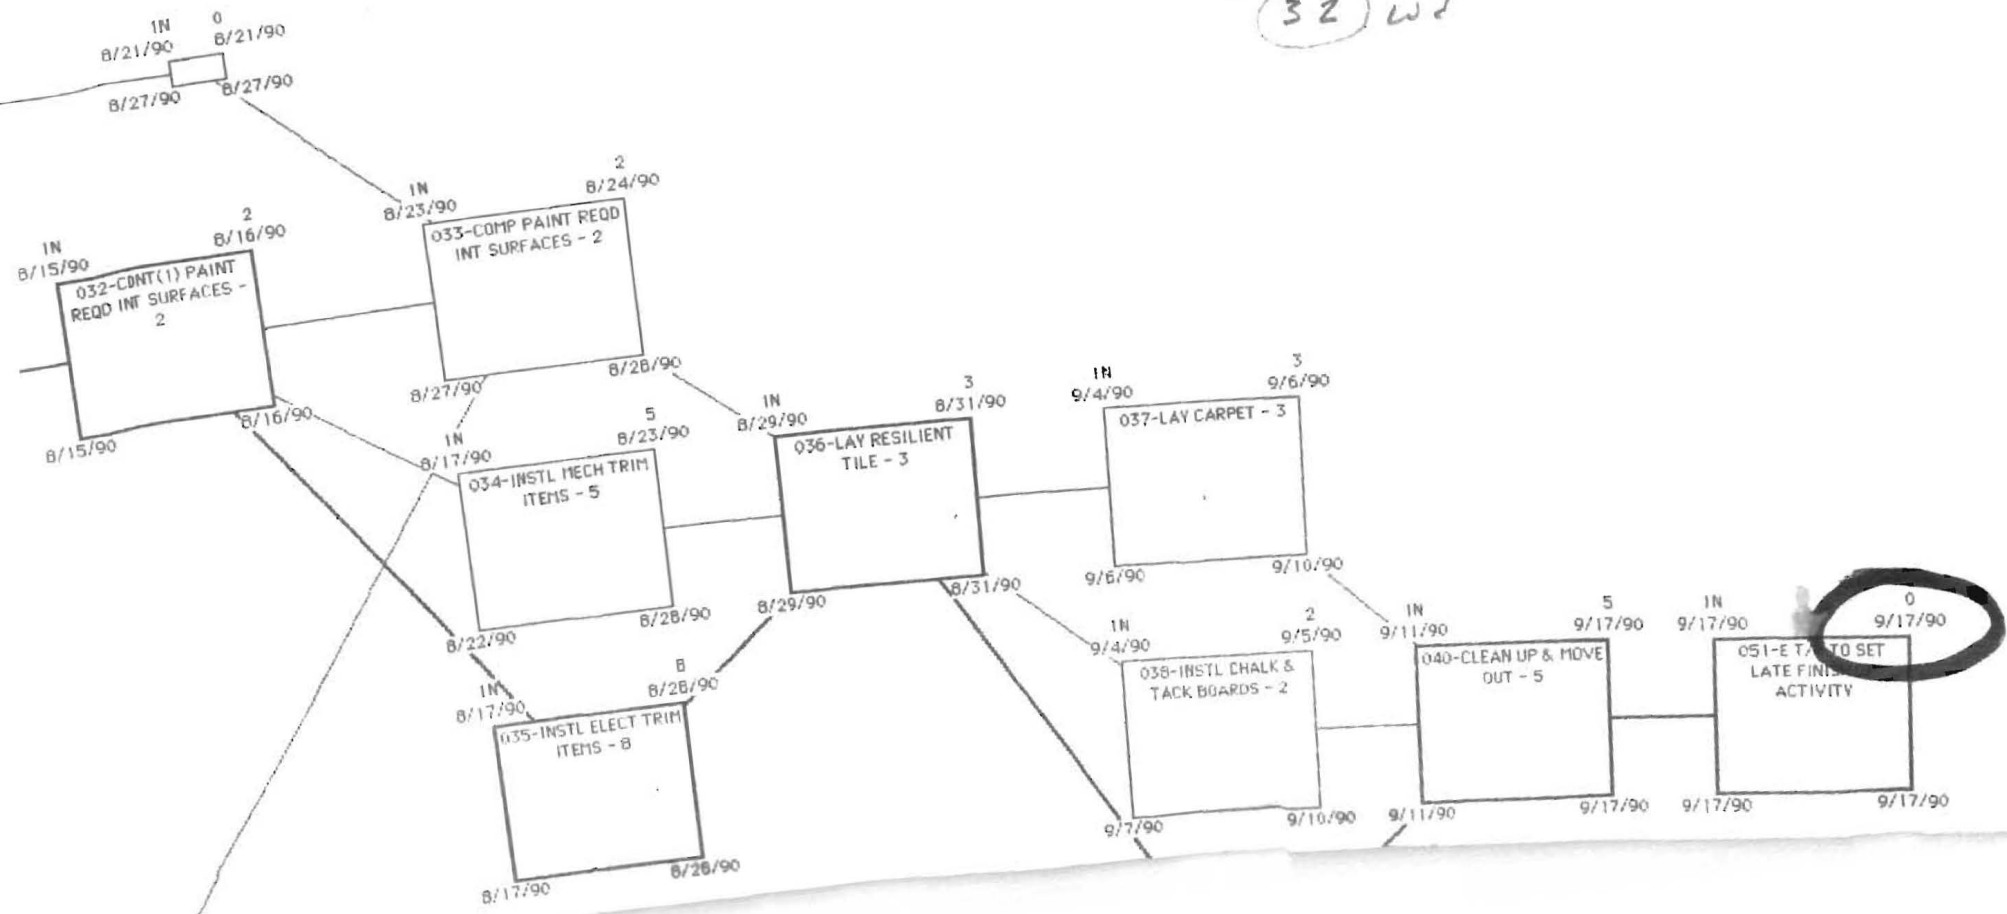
32 wd

1N 0
8/21/90 8/21/90
8/27/90 8/27/90

1N 2
8/23/90 8/24/90
033-COMP PAINT REQD INT SURFACES - 2
8/27/90 8/28/90

1N 2
8/15/90 8/16/90
032-CONT(1) PAINT REQD INT SURFACES - 2
8/15/90 8/16/90

1N 5
8/17/90 8/23/90
034-INSTL MECH TRIM ITEMS - 5
8/22/90 8/28/90

1N 8
8/17/90 8/28/90
035-INSTL ELECT TRIM ITEMS - 8
8/17/90 8/28/90

1N 3
8/29/90 8/31/90
036-LAY RESILIENT TILE - 3
8/29/90 8/31/90

1N 3
9/4/90 9/6/90
037-LAY CARPET - 3
9/6/90 9/10/90

1N 2
9/4/90 9/5/90
038-INSTL CHALK & TACK BOARDS - 2
9/7/90 9/10/90

1N 5
9/11/90 9/17/90
040-CLEAN UP & MOVE OUT - 5
9/11/90 9/17/90

1N 0
9/17/90 9/17/90
051-E T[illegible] TO SET LATE FINI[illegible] ACTIVITY
9/17/90 9/17/90